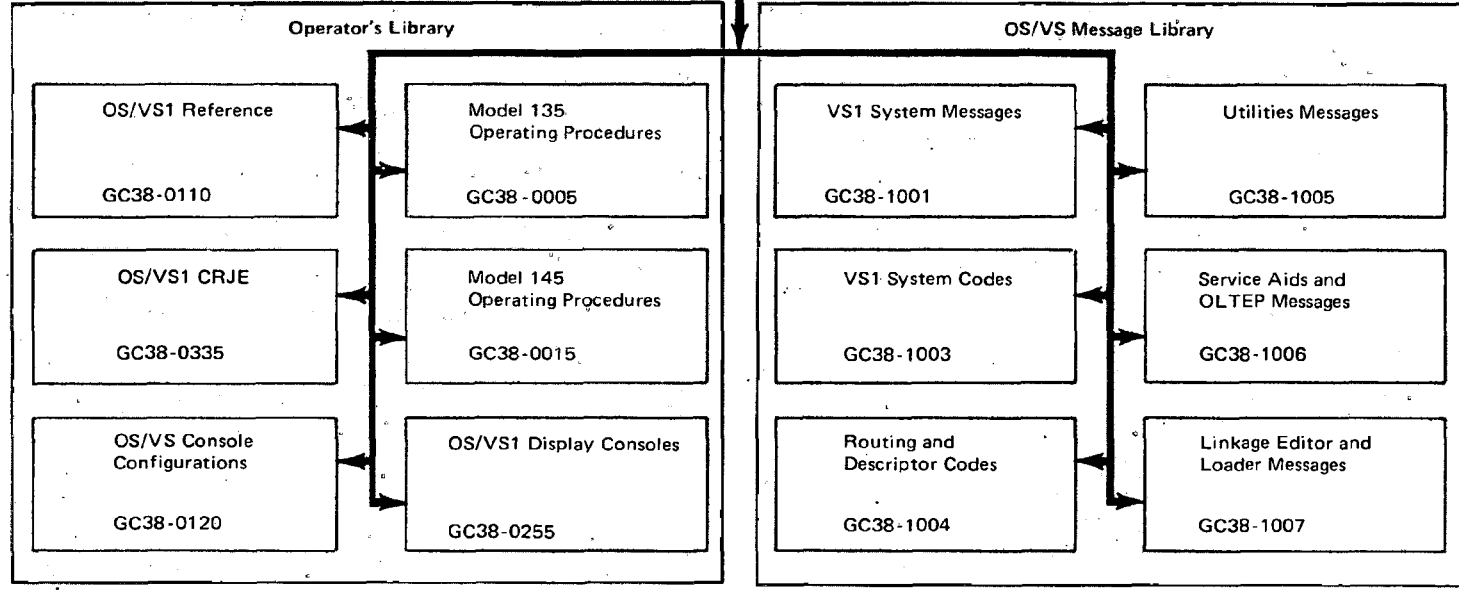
Operator's Library

OS/VS1 Reference
GC38-0110

Model 135 Operating Procedures
GC38-0005

OS/VS1 CRJE
GC38-0335

Model 145 Operating Procedures
GC38-0015

OS/VS Console Configurations
GC38-0120

OS/VS1 Display Consoles
GC38-0255

OS/VS Message Library

VS1 System Messages
GC38-1001

Utilities Messages
GC38-1005

VS1 System Codes
GC38-1003

Service Aids and OLTEP Messages
GC38-1006

Routing and Descriptor Codes
GC38-1004

Linkage Editor and Loader Messages
GC38-1007